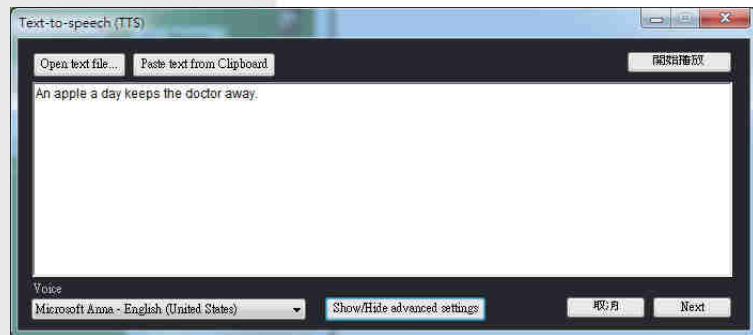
Text-to-speech (TTS)

Open text file...

Paste text from Clipboard

開始播放

An apple a day keeps the doctor away.

Voice

Microsoft Anna - English (United States)

Show/Hide advanced settings

取消

Next